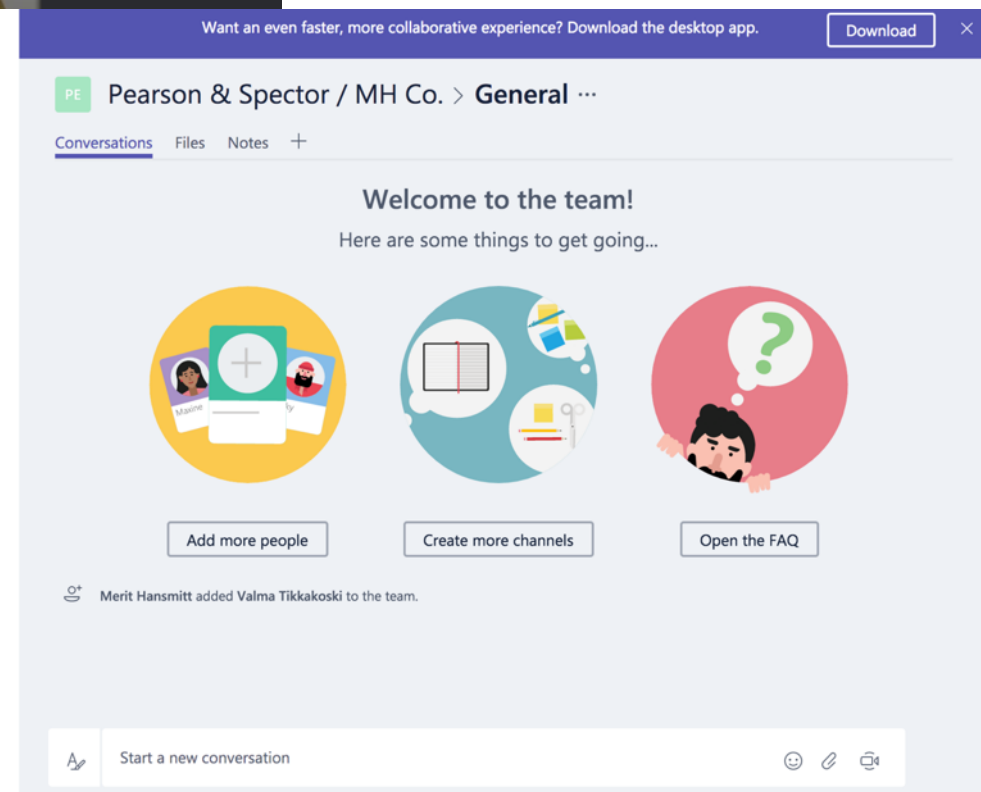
Want an even faster, more collaborative experience? Download the desktop app. Download ×

PE Pearson & Spector / MH Co. > General ···

Conversations Files Notes +

Welcome to the team!

Here are some things to get going...

Maxine

Add more people

Create more channels

Open the FAQ

Merit Hansmitt added Valma Tikkakoski to the team.

Start a new conversation